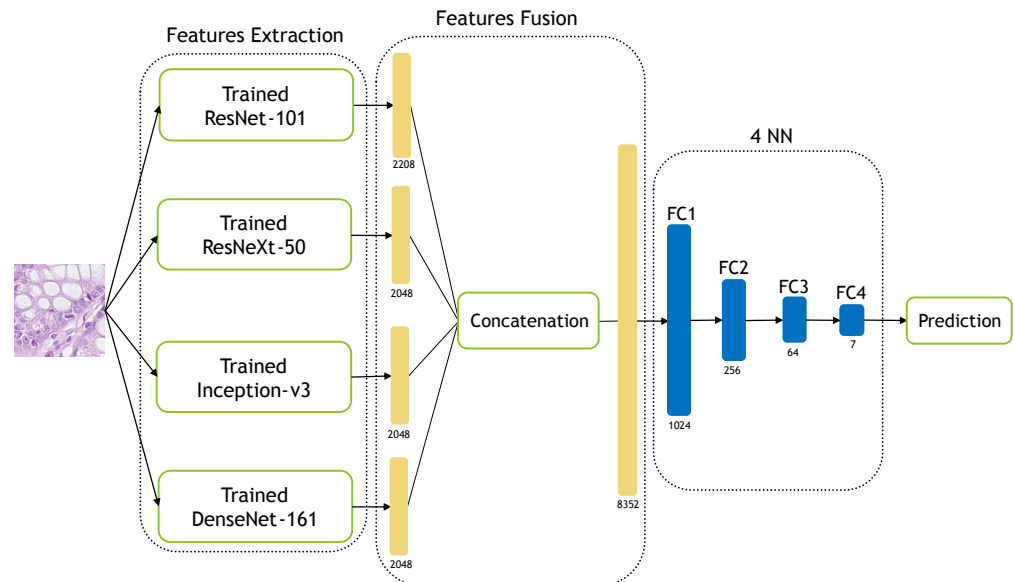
Features Extraction

Features Fusion

Trained ResNet-101

2208

Trained ResNeXt-50

2048

Trained Inception-v3

2048

Trained DenseNet-161

2048

Concatenation

8352

4 NN

FC1

1024

FC2

256

FC3

64

FC4

7

Prediction